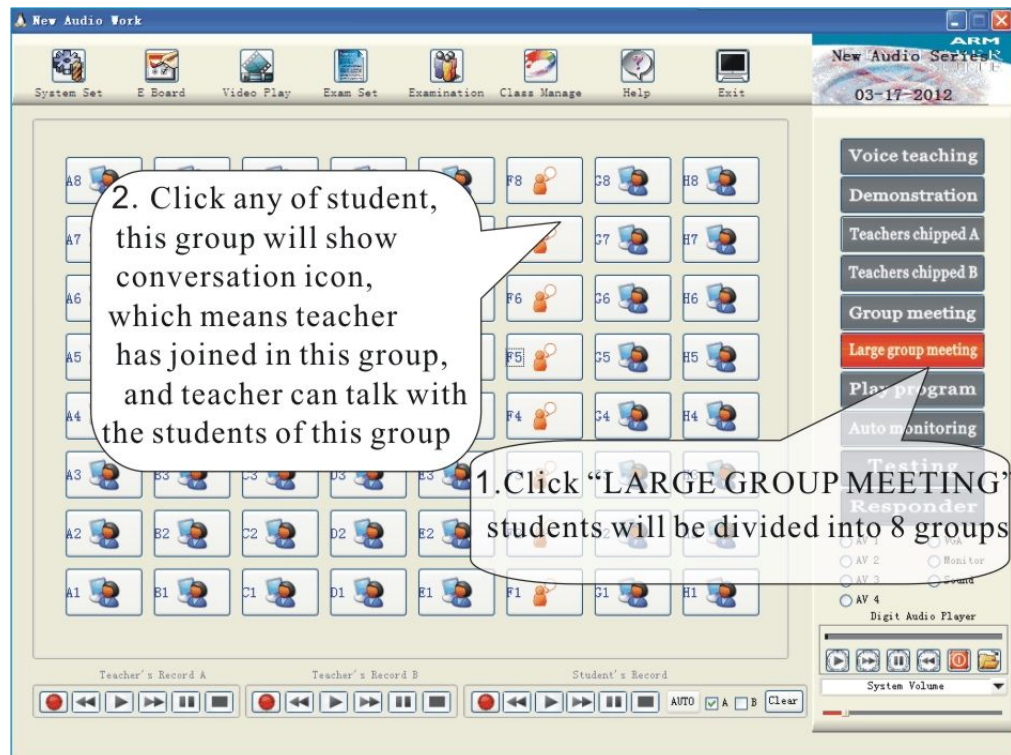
New Audio Work

System Set E Board Video Play Exam Set Examination Class Manage Help Exit

ARM
New Audio Series
03-17-2012

A8 F8 G8 H8
A7 G7 H7
A6 F6 G6 H6
A5 F5 G5 H5
A4 F4 G4 H4
A3 B3 C3 D3 E3
A2 B2 C2 D2 E2
A1 B1 C1 D1 E1 F1 G1 H1

2. Click any of student, this group will show conversation icon, which means teacher has joined in this group, and teacher can talk with the students of this group

Voice teaching
Demonstration
Teachers chipped A
Teachers chipped B
Group meeting
Large group meeting
Play program
Auto monitoring
Testing
Responder

1.Click "LARGE GROUP MEETING" students will be divided into 8 groups

AV 1 VOA
AV 2 Monitor
AV 3 Sound
AV 4
Digit Audio Player

System Volume

Teacher's Record A Teacher's Record B Student's Record
AUTO A B Clear